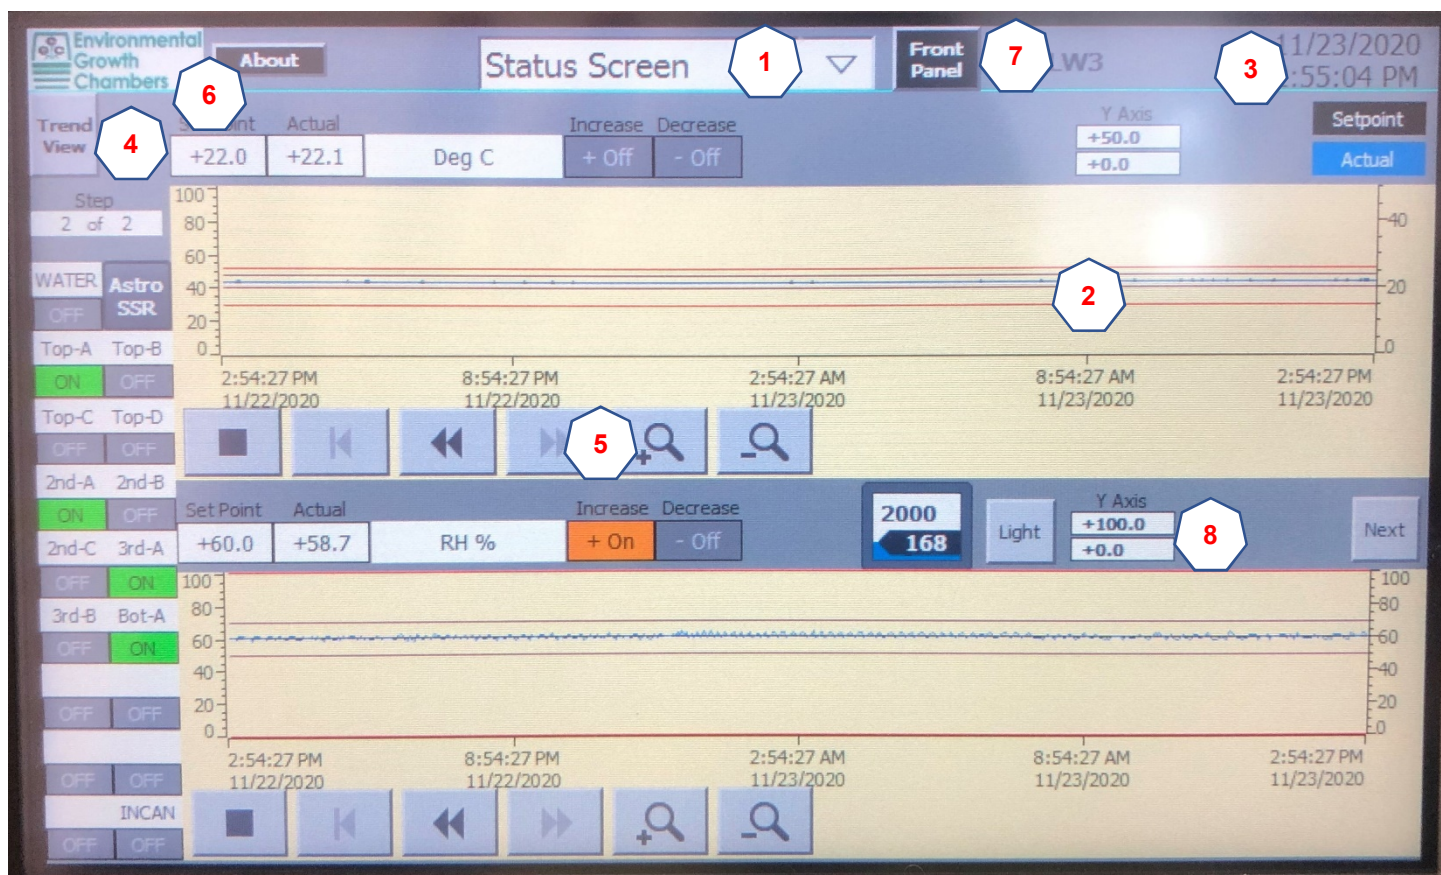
Environmental Growth Chambers

About

Status Screen

1

Front Panel

7

W3

11/23/2020
:55:04 PM

3

6

Trend View

4

Set Point
+22.0

Actual
+22.1

Deg C

Increase
+ Off

Decrease
- Off

Y Axis
+50.0
+0.0

Setpoint

Actual

Step
2 of 2

WATER
OFF

Astro SSR

Top-A Top-B
ON OFF

Top-C Top-D
OFF OFF

2nd-A 2nd-B
ON OFF

2nd-C 3rd-A
OFF ON

3rd-B Bot-A
OFF ON

OFF OFF

OFF OFF

INCAN
OFF OFF

100
80
60
40
20
0

40
20
0

2

2:54:27 PM 11/22/2020
8:54:27 PM 11/22/2020
2:54:27 AM 11/23/2020
8:54:27 AM 11/23/2020
2:54:27 PM 11/23/2020

5

Set Point
+60.0

Actual
+58.7

RH %

Increase
+ On

Decrease
- Off

2000
168

Light

Y Axis
+100.0
+0.0

8

Next

100
80
60
40
20
0

100
80
60
40
20
0

2:54:27 PM 11/22/2020
8:54:27 PM 11/22/2020
2:54:27 AM 11/23/2020
8:54:27 AM 11/23/2020
2:54:27 PM 11/23/2020